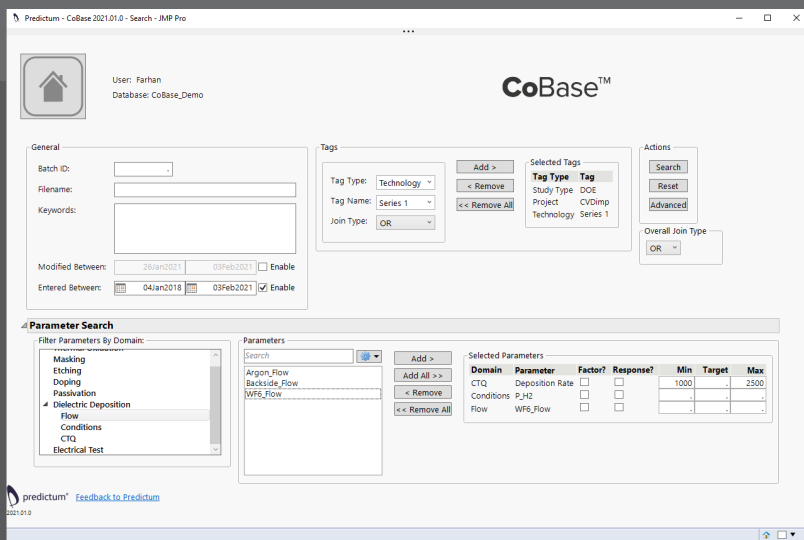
Predictum - CoBase 2021.01.0 - Search - JMP Pro

User: Farhan
Database: CoBase_Demo

CoBase™

General
Batch ID: .
Filename:
Keywords:
Modified Between: 26Jan2021 03Feb2021 Enable
Entered Between: 04Jan2018 03Feb2021 Enable

Tags
Tag Type: Technology
Tag Name: Series 1
Join Type: OR
Add >
< Remove
<< Remove All

Selected Tags

| Tag Type | Tag |
|---|---|
| Study Type | DOE |
| Project | CVDimp |
| Technology | Series 1 |

Actions
Search
Reset
Advanced

Overall Join Type
OR

Parameter Search

Filter Parameters By Domain:
Masking
Etching
Doping
Passivation
Dielectric Deposition
Flow
Conditions
CTQ
Electrical Test

Parameters
Search
Argon_Flow
Backside_Flow
WF6_Flow

Add >
Add All >>
< Remove
<< Remove All

Selected Parameters

| Domain | Parameter | Factor? | Response? | Min | Target | Max |
|---|---|---|---|---|---|---|
| CTQ | Deposition Rate | | | 1000 | . | 2500 |
| Conditions | P_H2 | | | . | . | . |
| Flow | WF6_Flow | | | . | . | . |

predictum®
Feedback to Predictum
2021.01.0